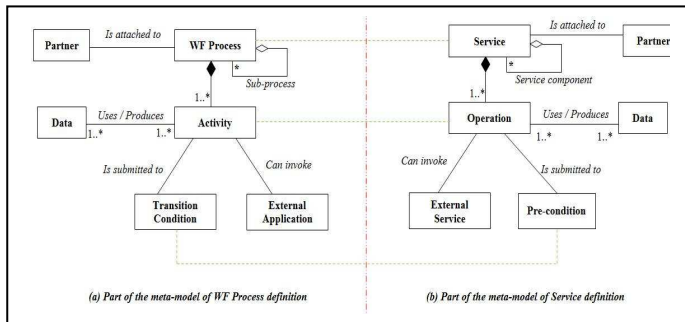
Partner

Is attached to

WF Process

*

Sub-process

1..*

Data

Uses / Produces

1..*

1..*

Activity

Is submitted to

Can invoke

Transition Condition

External Application

(a) Part of the meta-model of WF Process definition

Service

Is attached to

Partner

*

Service component

1..*

Operation

Uses / Produces

Data

1..*

1..*

Can invoke

Is submitted to

External Service

Pre-condition

(b) Part of the meta-model of Service definition